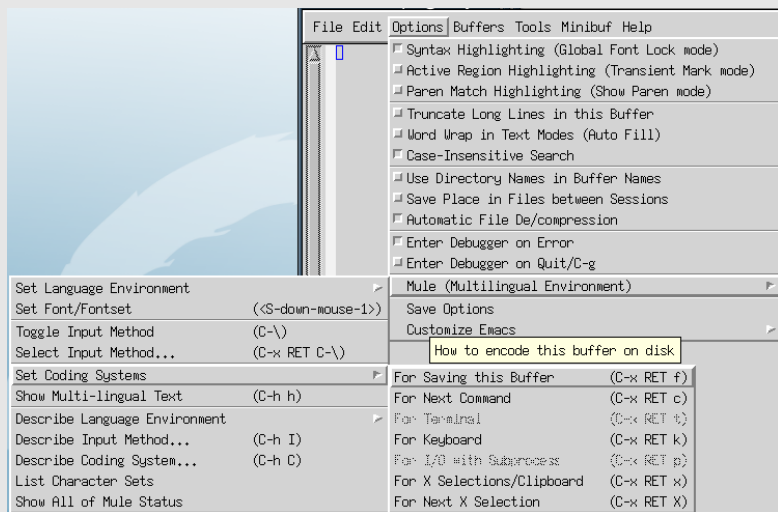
File Edit Options Buffers Tools Minibuf Help

Syntax Highlighting (Global Font Lock mode)
Active Region Highlighting (Transient Mark mode)
Paren Match Highlighting (Show Paren mode)
Truncate Long Lines in this Buffer
Word Wrap in Text Modes (Auto Fill)
Case-Insensitive Search
Use Directory Names in Buffer Names
Save Place in Files between Sessions
Automatic File De/compression
Enter Debugger on Error
Enter Debugger on Quit/C-g
Mule (Multilingual Environment)
Save Options
Customize Emacs

Set Language Environment
Set Font/Fontset (<S-down-mouse-1>)
Toggle Input Method (C-\)
Select Input Method... (C-x RET C-\)
Set Coding Systems
Show Multi-lingual Text (C-h h)
Describe Language Environment
Describe Input Method... (C-h I)
Describe Coding System... (C-h C)
List Character Sets
Show All of Mule Status

How to encode this buffer on disk

For Saving this Buffer (C-x RET f)
For Next Command (C-x RET c)
For Terminal (C-x RET t)
For Keyboard (C-x RET k)
For I/O with Subprocess (C-x RET p)
For X Selections/Clipboard (C-x RET x)
For Next X Selection (C-x RET X)